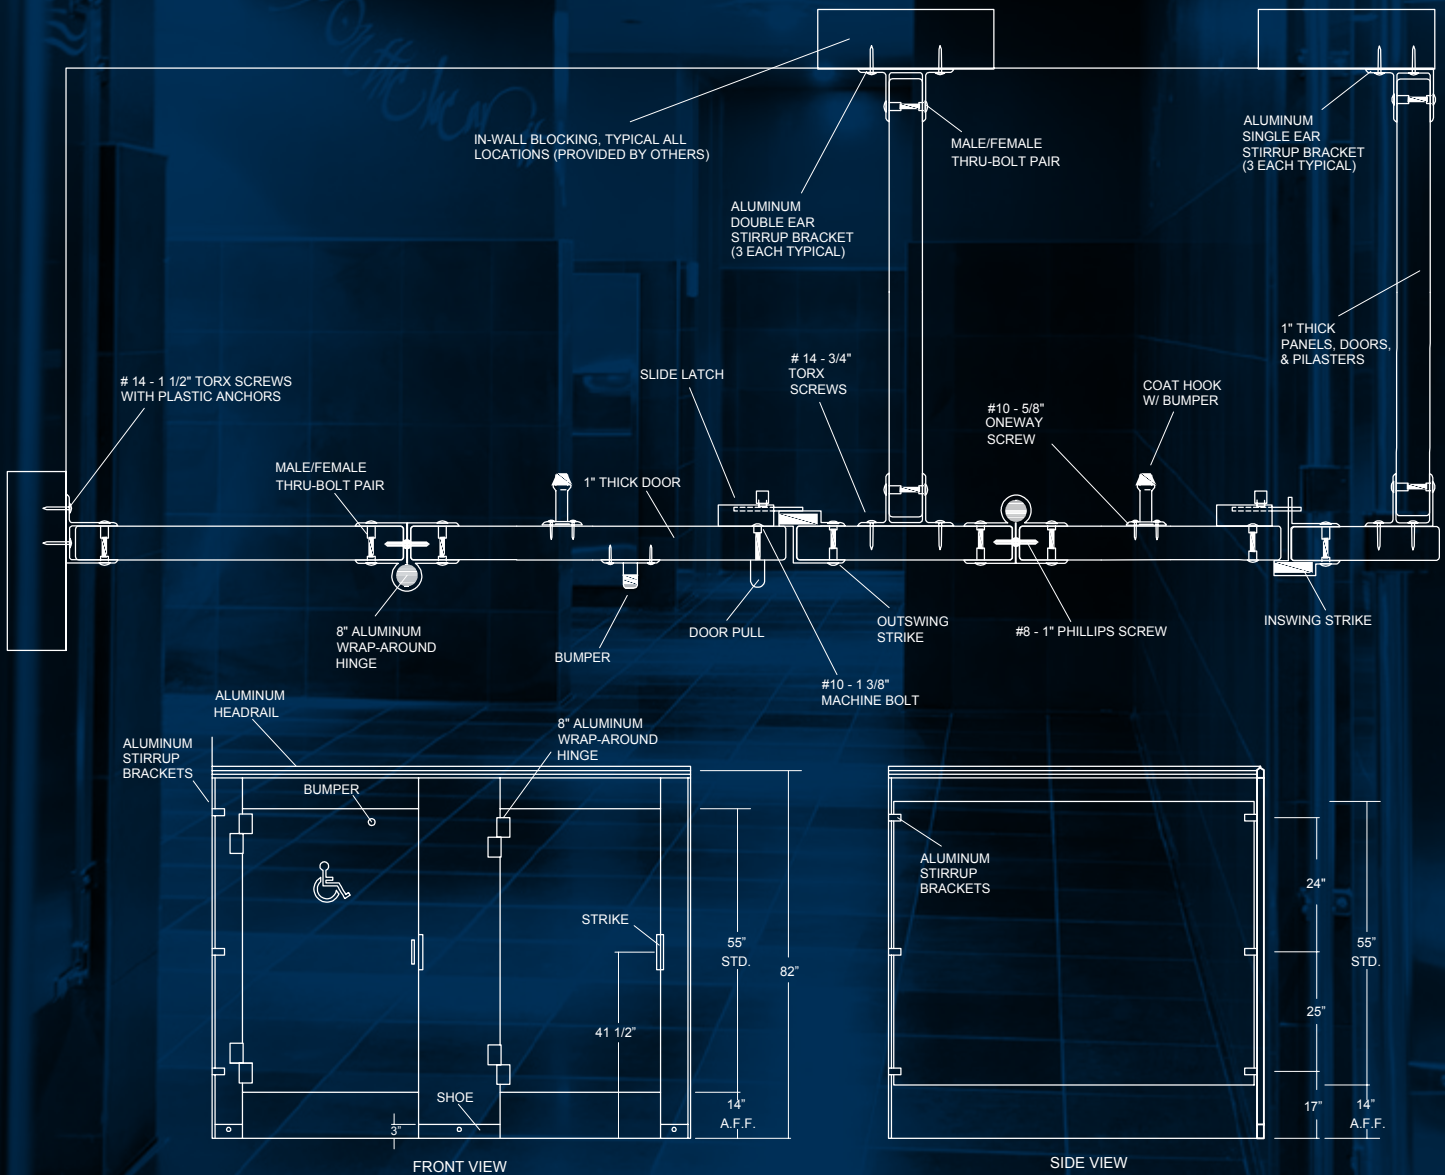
IN-WALL BLOCKING, TYPICAL ALL LOCATIONS (PROVIDED BY OTHERS)

MALE/FEMALE THRU-BOLT PAIR

ALUMINUM SINGLE EAR STIRRUP BRACKET (3 EACH TYPICAL)

ALUMINUM DOUBLE EAR STIRRUP BRACKET (3 EACH TYPICAL)

1" THICK PANELS, DOORS, & PILASTERS

# 14 - 1 1/2" TORX SCREWS WITH PLASTIC ANCHORS

SLIDE LATCH

# 14 - 3/4" TORX SCREWS

COAT HOOK W/ BUMPER

#10 - 5/8" ONEWAY SCREW

MALE/FEMALE THRU-BOLT PAIR

1" THICK DOOR

8" ALUMINUM WRAP-AROUND HINGE

BUMPER

DOOR PULL

OUTSWING STRIKE

#8 - 1" PHILLIPS SCREW

INSWING STRIKE

#10 - 1 3/8" MACHINE BOLT

ALUMINUM HEADRAIL

ALUMINUM STIRRUP BRACKETS

BUMPER

8" ALUMINUM WRAP-AROUND HINGE

STRIKE

55" STD.

82"

41 1/2"

SHOE

3"

14" A.F.F.

FRONT VIEW

ALUMINUM STIRRUP BRACKETS

24"

25"

17"

55" STD.

14" A.F.F.

SIDE VIEW